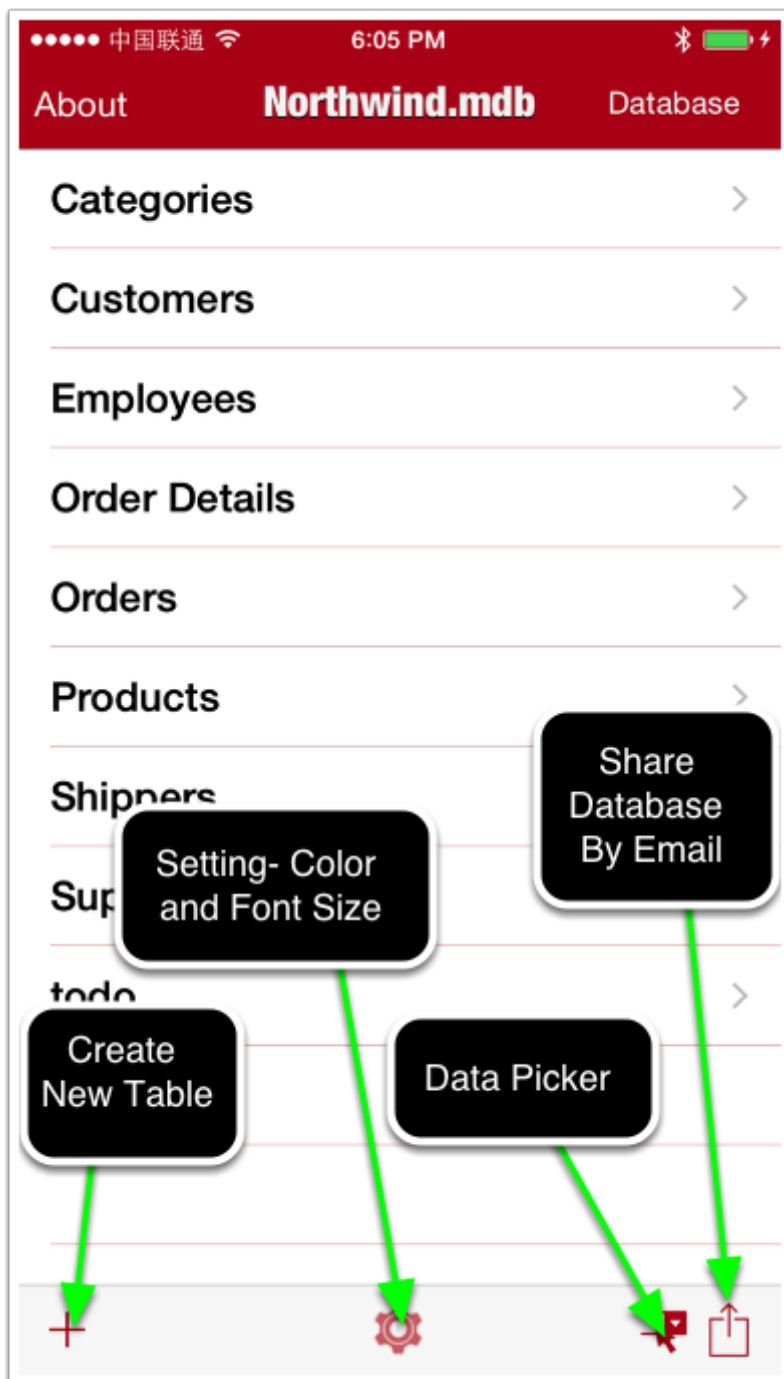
●●●●● 中国联通 6:05 PM

About Northwind.mdb Database

Categories

Customers

Employees

Order Details

Orders

Products

Shippers

Sup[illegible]

todo

Share Database By Email

Setting- Color and Font Size

Create New Table

Data Picker

+